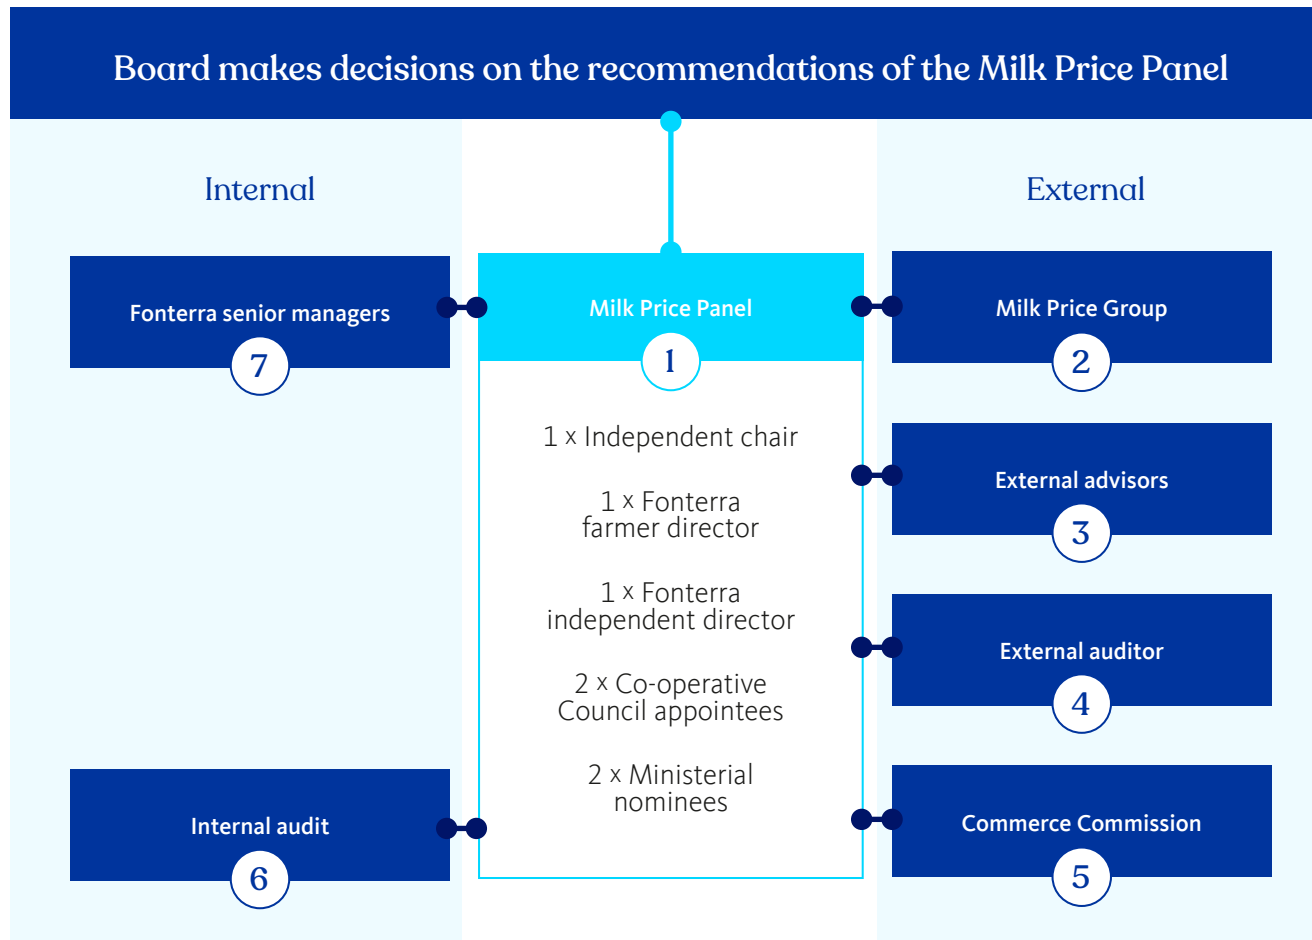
Board makes decisions on the recommendations of the Milk Price Panel

Internal

External

Fonterra senior managers
7

Milk Price Panel
1

1 x Independent chair

1 x Fonterra farmer director

1 x Fonterra independent director

2 x Co-operative Council appointees

2 x Ministerial nominees

Milk Price Group
2

External advisors
3

External auditor
4

Commerce Commission
5

Internal audit
6